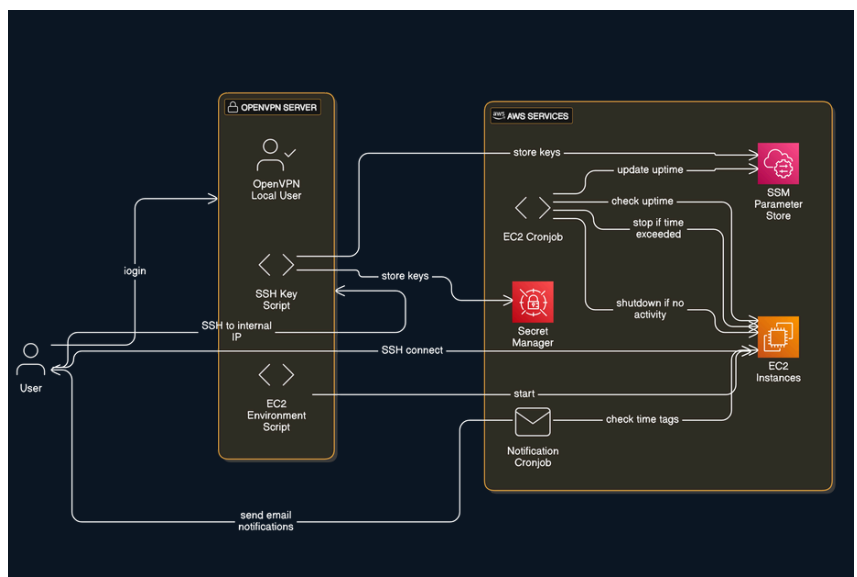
OPENVPN SERVER

OpenVPN Local User

SSH Key Script

EC2 Environment Script

AWS SERVICES

store keys

update uptime

check uptime

SSM Parameter Store

EC2 Cronjob

stop if time exceeded

store keys

Secret Manager

shutdown if no activity

EC2 Instances

iogin

SSH to internal IP

SSH connect

User

start

check time tags

Notification Cronjob

send email notifications